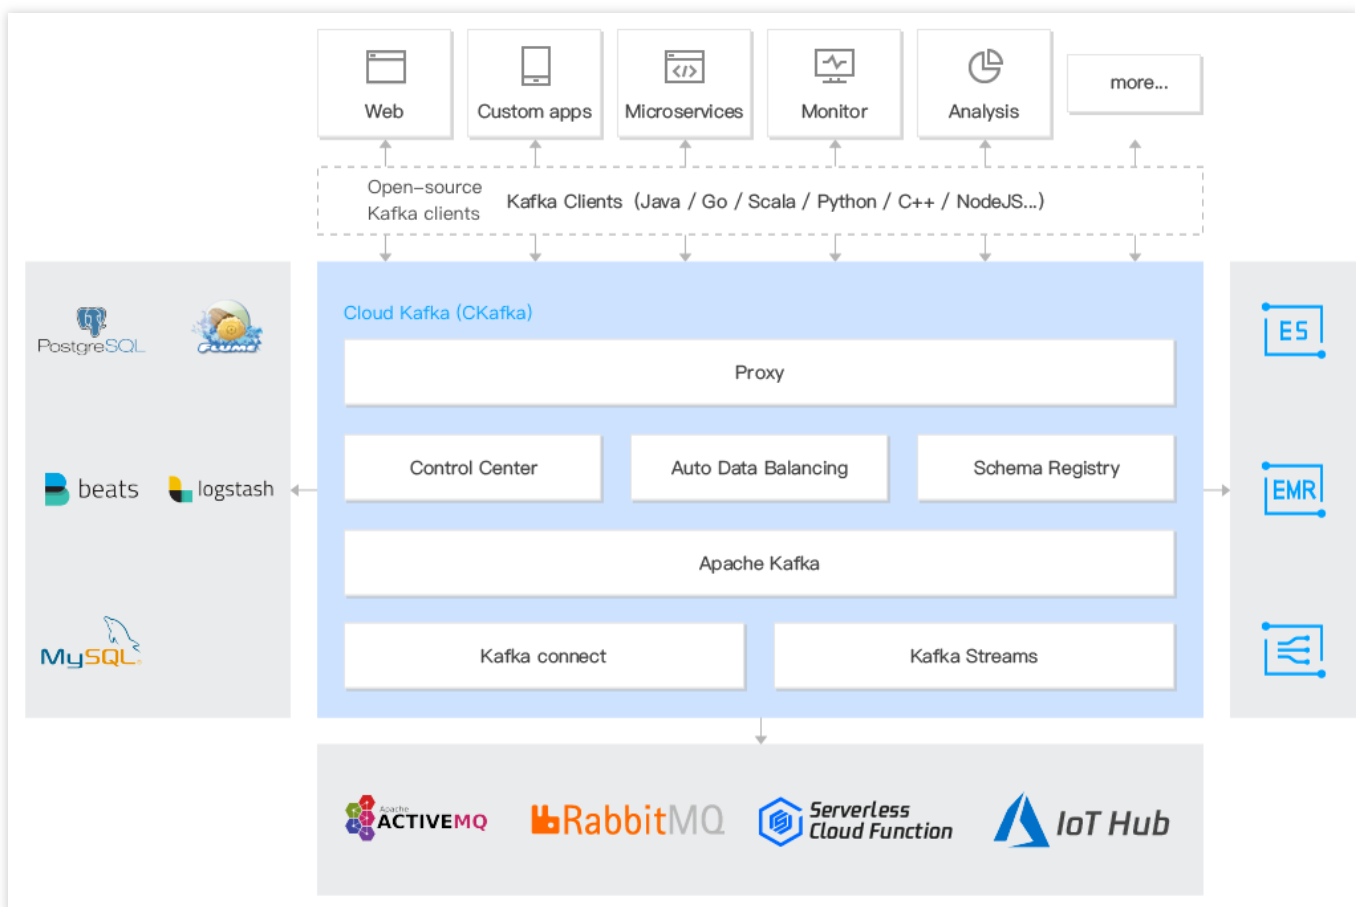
Web

Custom apps

Microservices

Monitor

Analysis

more...

Open-source Kafka clients

Kafka Clients (Java / Go / Scala / Python / C++ / NodeJS...)

PostgreSQL

FLUME

beats

logstash

MySQL

Cloud Kafka (CKafka)

Proxy

Control Center

Auto Data Balancing

Schema Registry

Apache Kafka

Kafka connect

Kafka Streams

ES

EMR

Apache ACTIVEMQ

RabbitMQ

Serverless Cloud Function

IoT Hub